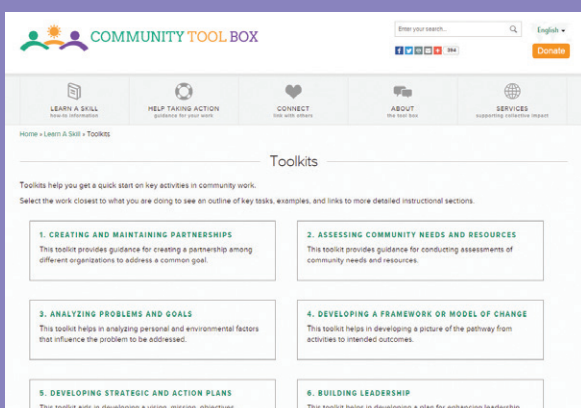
COMMUNITY TOOL BOX

Enter your search...

English

394

Donate

LEARN A SKILL
how-to information

HELP TAKING ACTION
guidance for your work

CONNECT
link with others

ABOUT
the tool box

SERVICES
supporting collective impact

Home » Learn A Skill » Toolkits

Toolkits

Toolkits help you get a quick start on key activities in community work.

Select the work closest to what you are doing to see an outline of key tasks, examples, and links to more detailed instructional sections.

1. CREATING AND MAINTAINING PARTNERSHIPS
This toolkit provides guidance for creating a partnership among different organizations to address a common goal.

2. ASSESSING COMMUNITY NEEDS AND RESOURCES
This toolkit provides guidance for conducting assessments of community needs and resources.

3. ANALYZING PROBLEMS AND GOALS
This toolkit helps in analyzing personal and environmental factors that influence the problem to be addressed.

4. DEVELOPING A FRAMEWORK OR MODEL OF CHANGE
This toolkit helps in developing a picture of the pathway from activities to intended outcomes.

5. DEVELOPING STRATEGIC AND ACTION PLANS
This toolkit aids in developing a vision, mission, objectives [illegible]

6. BUILDING LEADERSHIP
This toolkit helps in developing a plan for enhancing leadership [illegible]